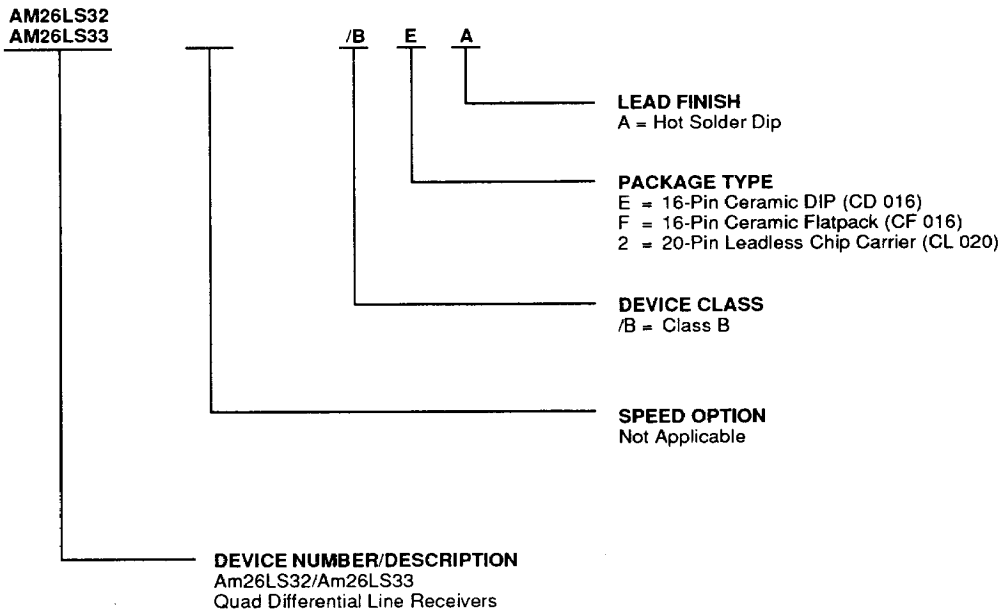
AM26LS32
AM26LS33

/B E A

LEAD FINISH
A = Hot Solder Dip

PACKAGE TYPE
E = 16-Pin Ceramic DIP (CD 016)
F = 16-Pin Ceramic Flatpack (CF 016)
2 = 20-Pin Leadless Chip Carrier (CL 020)

DEVICE CLASS
/B = Class B

SPEED OPTION
Not Applicable

DEVICE NUMBER/DESCRIPTION
Am26LS32/Am26LS33
Quad Differential Line Receivers